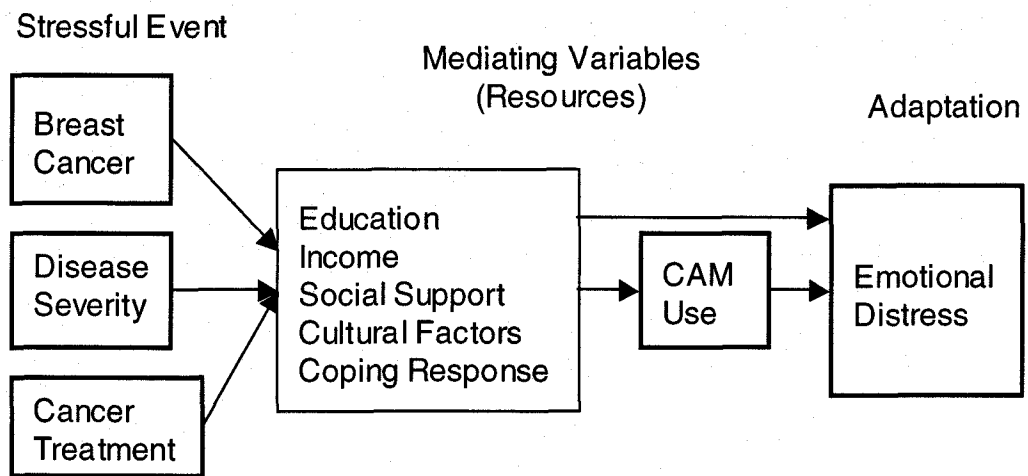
Stressful Event

Mediating Variables
(Resources)

Adaptation

Breast Cancer

Disease Severity

Cancer Treatment

Education
Income
Social Support
Cultural Factors
Coping Response

CAM Use

Emotional Distress